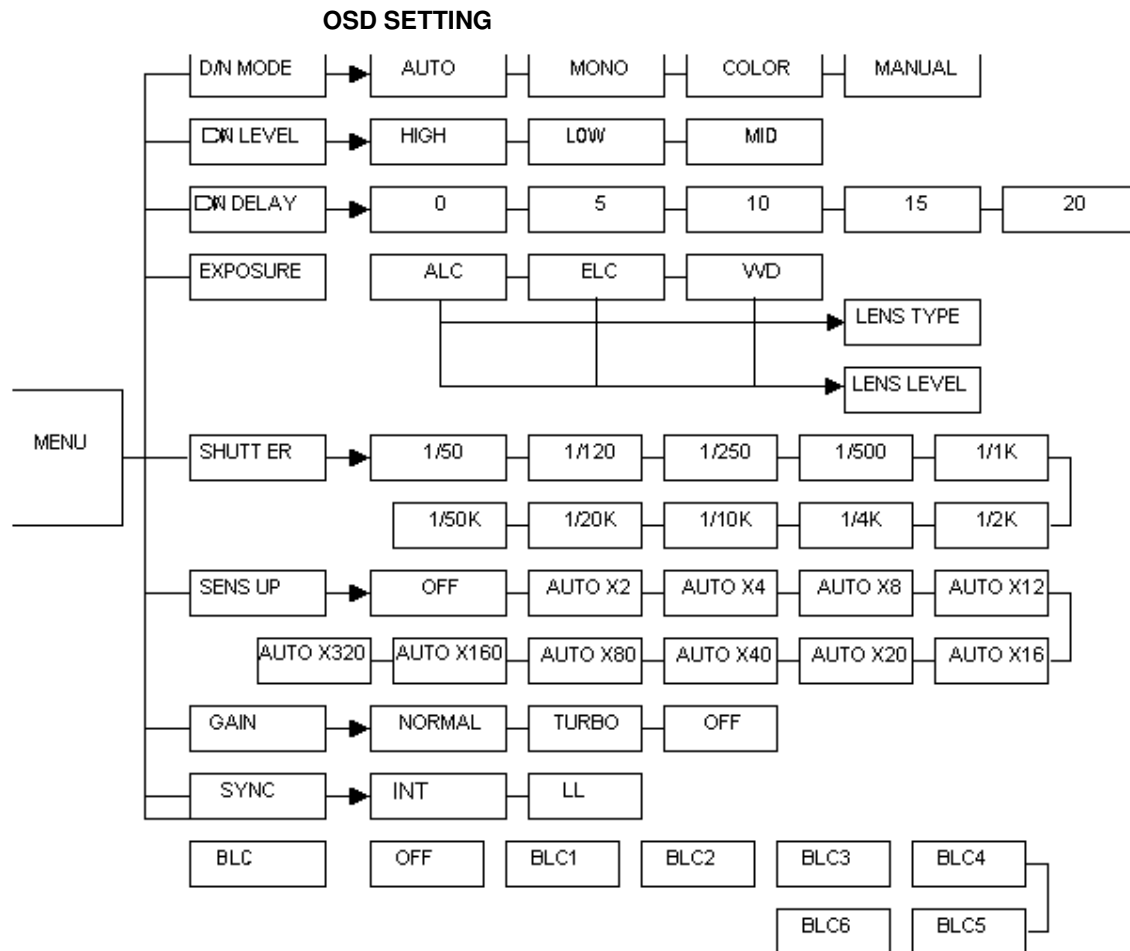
OSD SETTING

MENU

D/N MODE
AUTO
MONO
COLOR
MANUAL

D/N LEVEL
HIGH
LOW
MID

D/N DELAY
0
5
10
15
20

EXPOSURE
ALC
ELC
WD
LENS TYPE
LENS LEVEL

SHUTT ER
1/50
1/120
1/250
1/500
1/1K
1/2K
1/4K
1/10K
1/20K
1/50K

SENS UP
OFF
AUTO X2
AUTO X4
AUTO X8
AUTO X12
AUTO X16
AUTO X20
AUTO X40
AUTO X80
AUTO X160
AUTO X320

GAIN
NORMAL
TURBO
OFF

SYNC
INT
LL

BLC
OFF
BLC1
BLC2
BLC3
BLC4
BLC5
BLC6